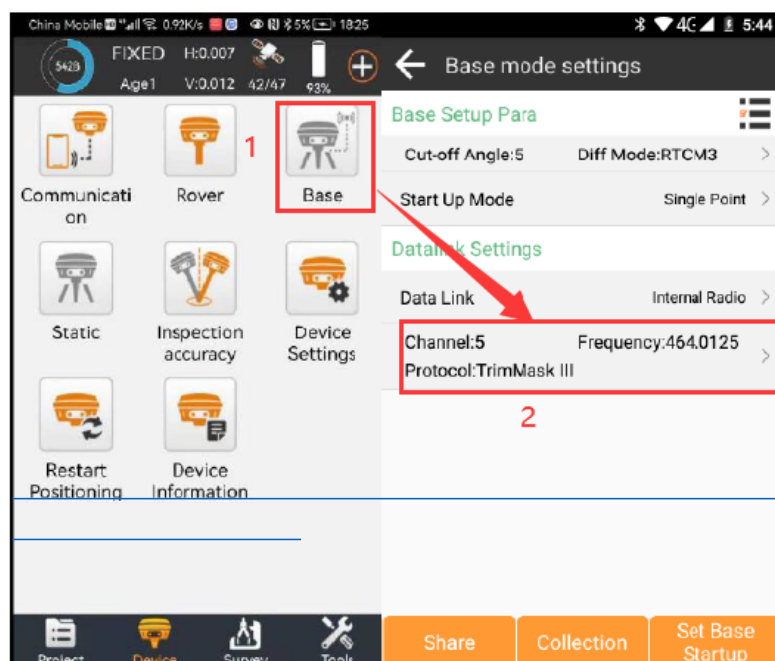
China Mobile 0.92K/s 5% 18:25

5428 FIXED H:0.007 V:0.012 Age1 42/47 93%

Communication

Rover

Base

1

Static

Inspection accuracy

Device Settings

Restart Positioning

Device Information

Project Device Survey Tools

5:44

Base mode settings

Base Setup Para

Cut-off Angle:5 Diff Mode:RTCM3

Start Up Mode Single Point

Datalink Settings

Data Link Internal Radio

Channel:5 Frequency:464.0125

Protocol:TrimMask III

2

Share

Collection

Set Base Startup